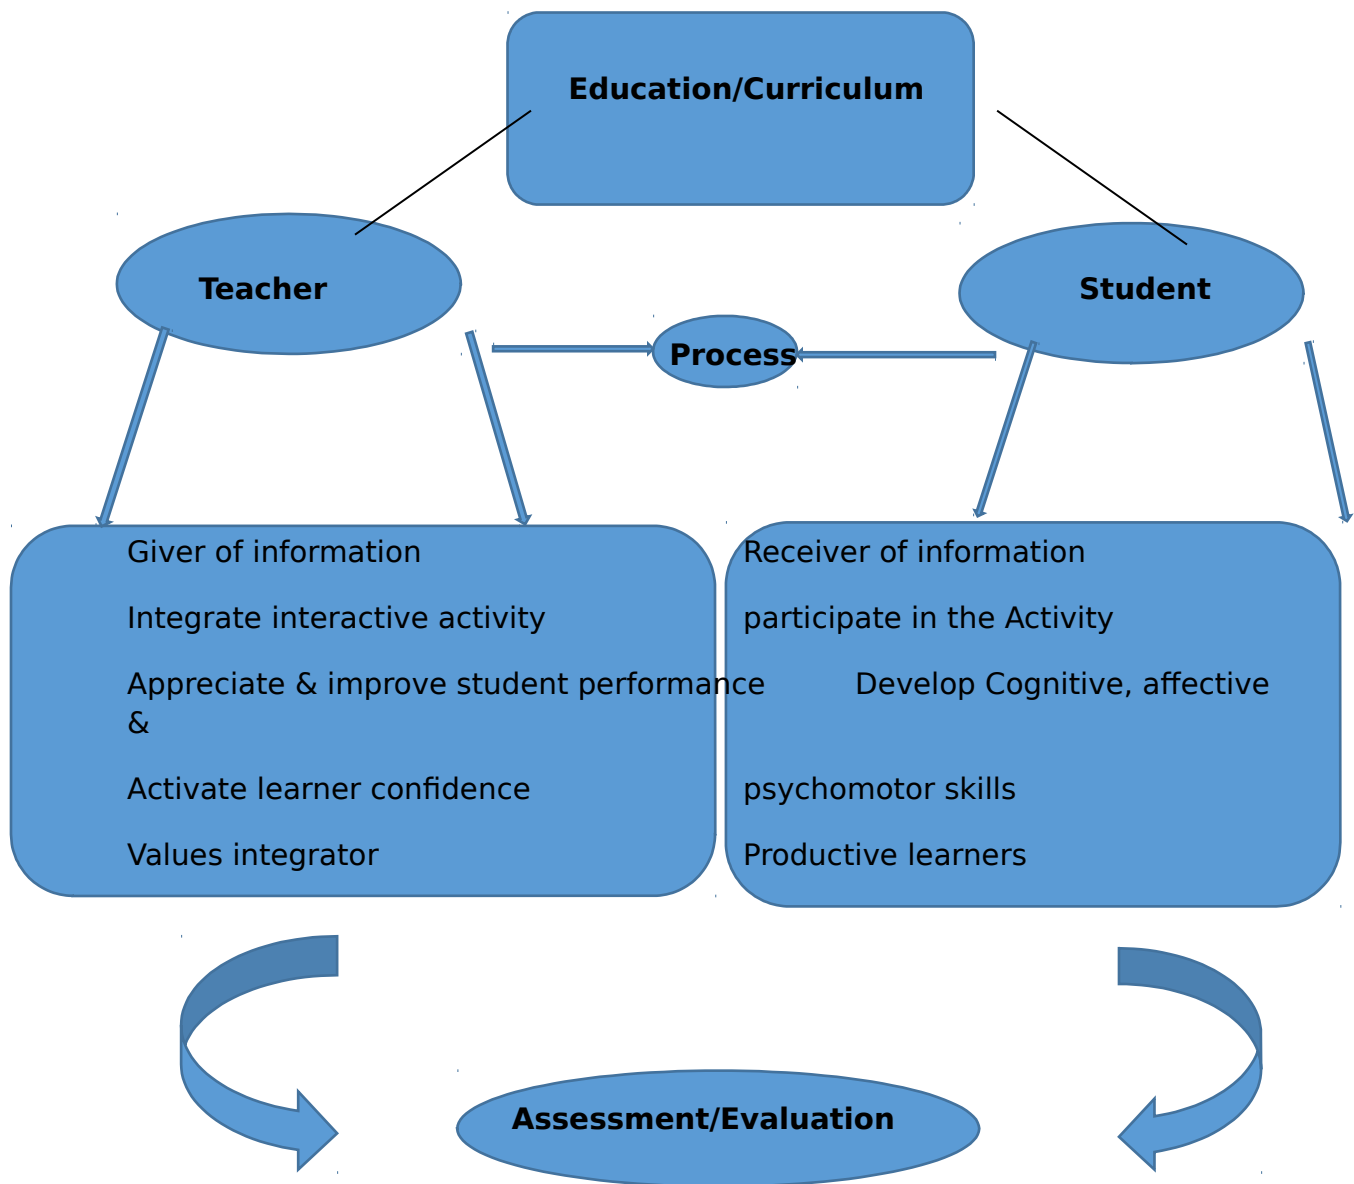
Education/Curriculum

Teacher

Student

Process

Giver of information

Integrate interactive activity

Appreciate & improve student performance

Activate learner confidence

Values integrator

Receiver of information

participate in the Activity

Develop Cognitive, affective &

psychomotor skills

Productive learners

Assessment/Evaluation